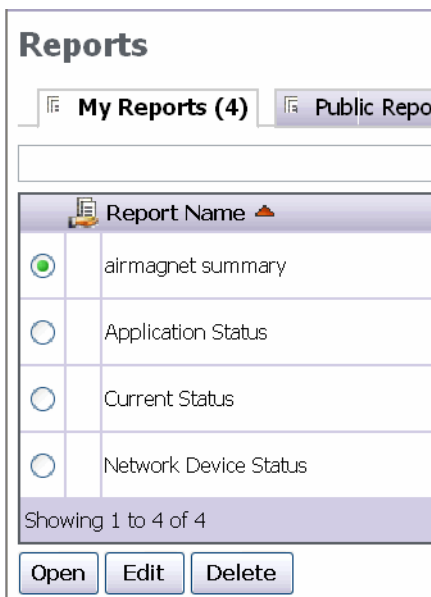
Reports

My Reports (4) | Public Repo

| | Report Name ▲ |
|---|---|
| ◉ | airmagnet summary |
| ○ | Application Status |
| ○ | Current Status |
| ○ | Network Device Status |

Showing 1 to 4 of 4

Open Edit Delete